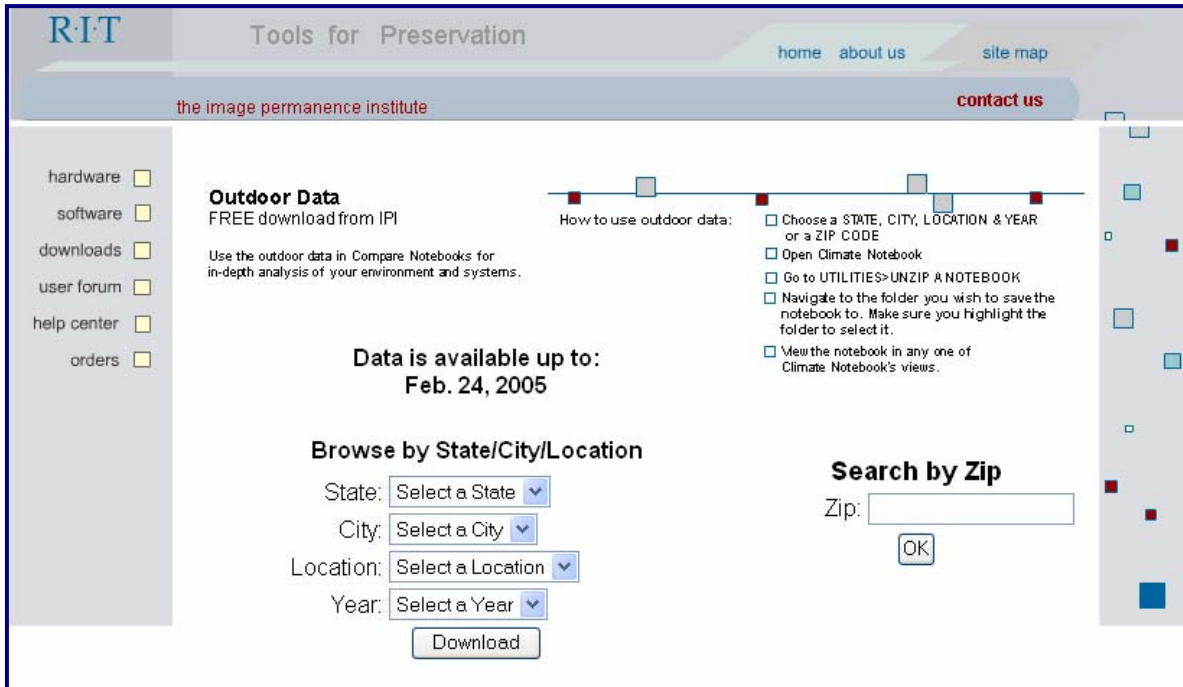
R·I·T

Tools for Preservation

home about us site map

the image permanence institute

contact us

hardware
software
downloads
user forum
help center
orders

Outdoor Data
FREE download from IPI

Use the outdoor data in Compare Notebooks for in-depth analysis of your environment and systems.

How to use outdoor data:

Choose a STATE, CITY, LOCATION & YEAR or a ZIP CODE
Open Climate Notebook
Go to UTILITIES>UNZIP A NOTEBOOK
Navigate to the folder you wish to save the notebook to. Make sure you highlight the folder to select it.
View the notebook in any one of Climate Notebook's views.

Data is available up to:
Feb. 24, 2005

Browse by State/City/Location

State: Select a State
City: Select a City
Location: Select a Location
Year: Select a Year
Download

Search by Zip

Zip:
OK